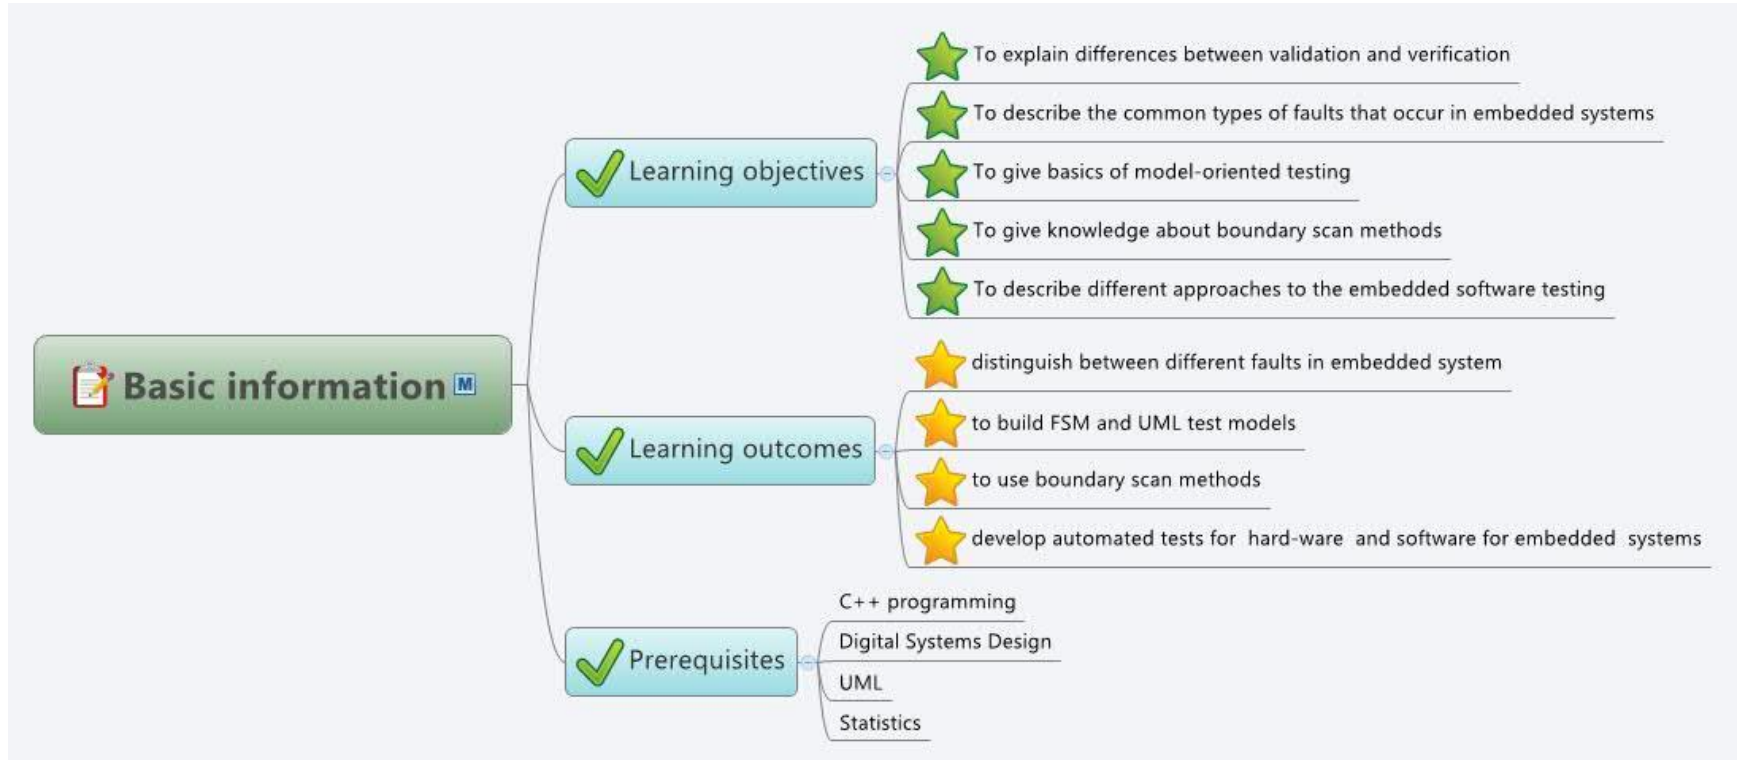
Basic information

Learning objectives

To explain differences between validation and verification

To describe the common types of faults that occur in embedded systems

To give basics of model-oriented testing

To give knowledge about boundary scan methods

To describe different approaches to the embedded software testing

Learning outcomes

distinguish between different faults in embedded system

to build FSM and UML test models

to use boundary scan methods

develop automated tests for hard-ware and software for embedded systems

Prerequisites

C++ programming

Digital Systems Design

UML

Statistics